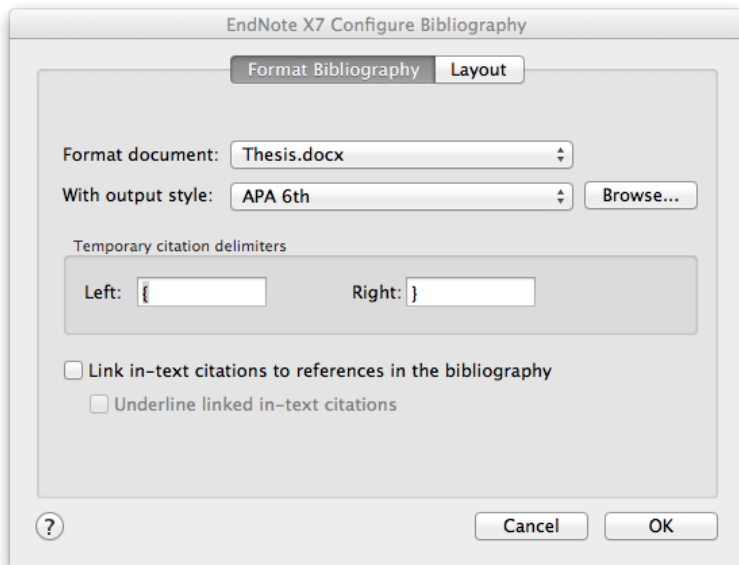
EndNote X7 Configure Bibliography

Format Bibliography Layout

Format document: Thesis.docx

With output style: APA 6th Browse...

Temporary citation delimiters

Left: {

Right: }

Link in-text citations to references in the bibliography

Underline linked in-text citations

?

Cancel OK